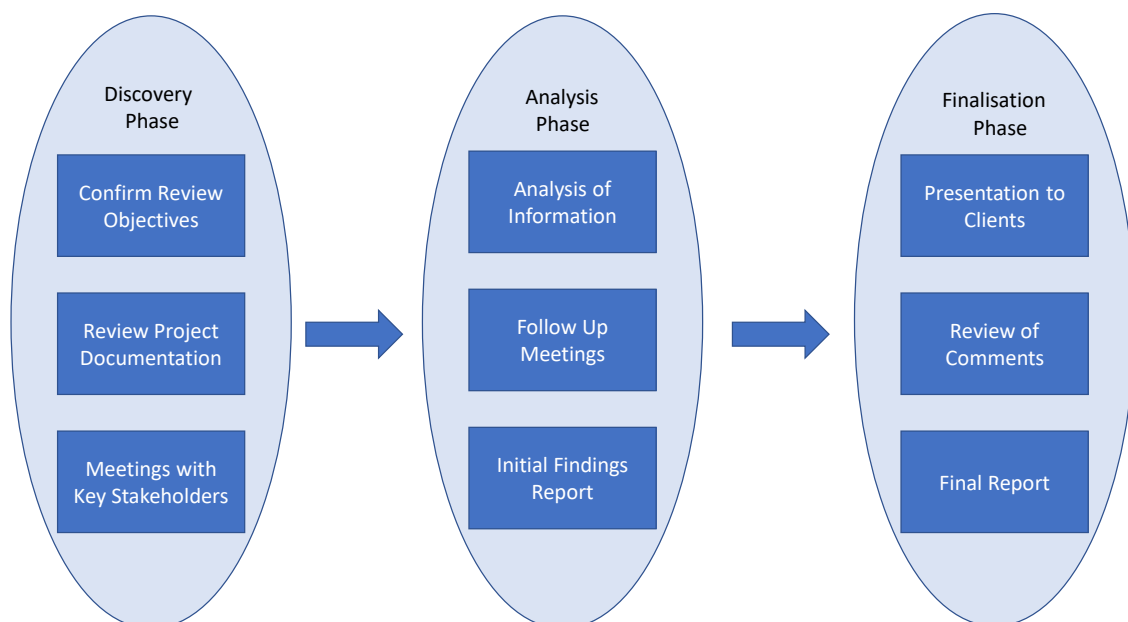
Discovery Phase

Confirm Review Objectives

Review Project Documentation

Meetings with Key Stakeholders

Analysis Phase

Analysis of Information

Follow Up Meetings

Initial Findings Report

Finalisation Phase

Presentation to Clients

Review of Comments

Final Report